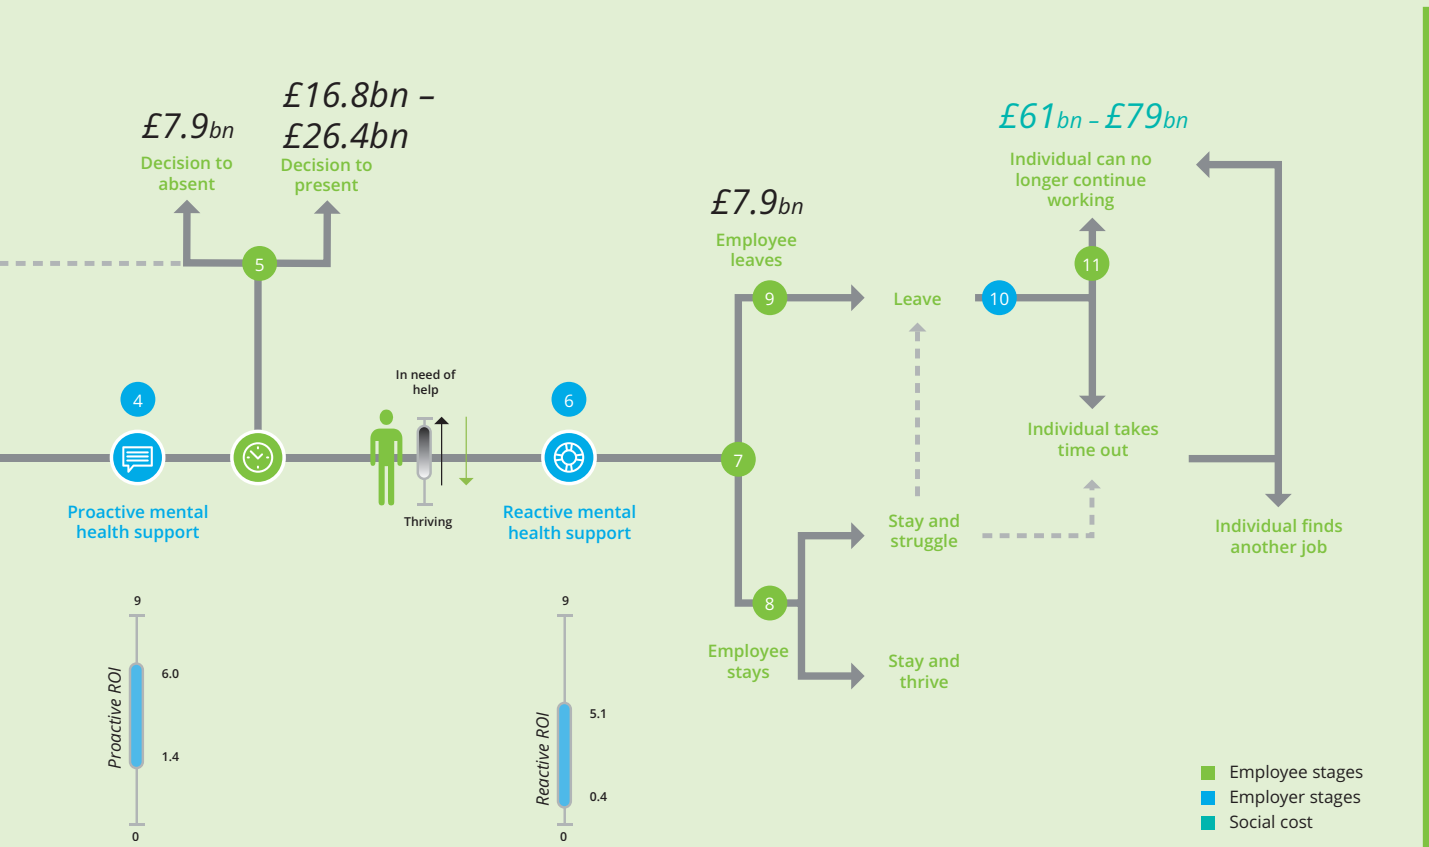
£7.9bn
Decision to absent

£16.8bn – £26.4bn
Decision to present

5

4

Proactive mental health support

In need of help

Thriving

6

Reactive mental health support

£7.9bn
Employee leaves

9

Leave

10

£61bn – £79bn
Individual can no longer continue working

11

Individual takes time out

Individual finds another job

7

Stay and struggle

8

Employee stays

Stay and thrive

9
6.0
1.4
0
Proactive ROI

9
5.1
0.4
0
Reactive ROI

Employee stages
Employer stages
Social cost